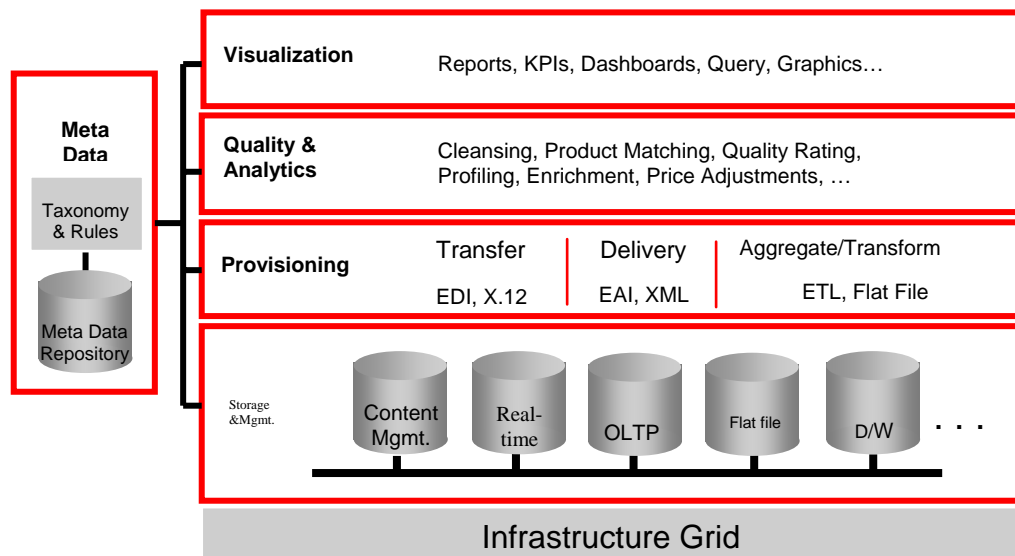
Meta Data

Taxonomy & Rules

Meta Data Repository

Visualization

Reports, KPIs, Dashboards, Query, Graphics…

Quality & Analytics

Cleansing, Product Matching, Quality Rating, Profiling, Enrichment, Price Adjustments, …

Provisioning

Transfer

EDI, X.12

Delivery

EAI, XML

Aggregate/Transform

ETL, Flat File

Storage &Mgmt.

Content Mgmt.

Real-time

OLTP

Flat file

D/W

. . .

Infrastructure Grid